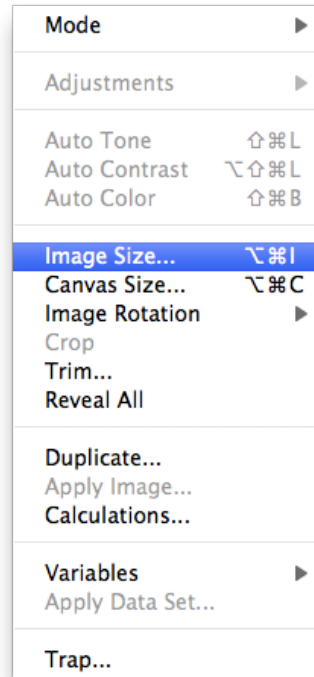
Mode ▶

Adjustments ▶

Auto Tone ⇧⌘L
Auto Contrast ⌥⇧⌘L
Auto Color ⇧⌘B

Image Size... ⌥⌘I
Canvas Size... ⌥⌘C
Image Rotation ▶
Crop
Trim...
Reveal All

Duplicate...
Apply Image...
Calculations...

Variables ▶
Apply Data Set...

Trap...